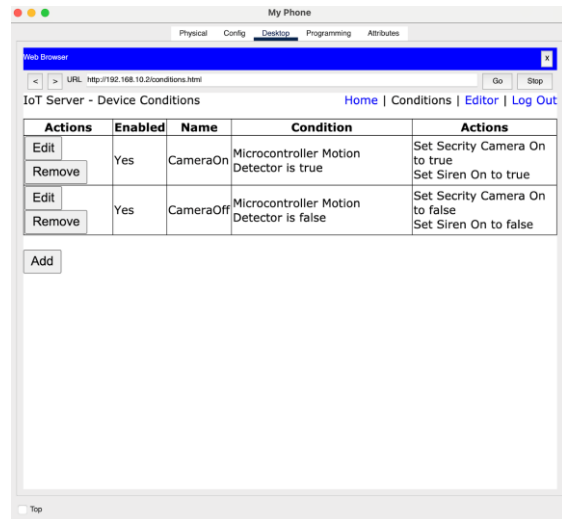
My Phone

Physical Config Desktop Programming Attributes

Web Browser X

< > URL http://192.168.10.2/conditions.html Go Stop

IoT Server - Device Conditions

Home | Conditions | Editor | Log Out

| Actions | Enabled | Name | Condition | Actions |
|---|---|---|---|---|
| Edit Remove | Yes | CameraOn | Microcontroller Motion Detector is true | Set Secrity Camera On to true Set Siren On to true |
| Edit Remove | Yes | CameraOff | Microcontroller Motion Detector is false | Set Secrity Camera On to false Set Siren On to false |

Add

Top